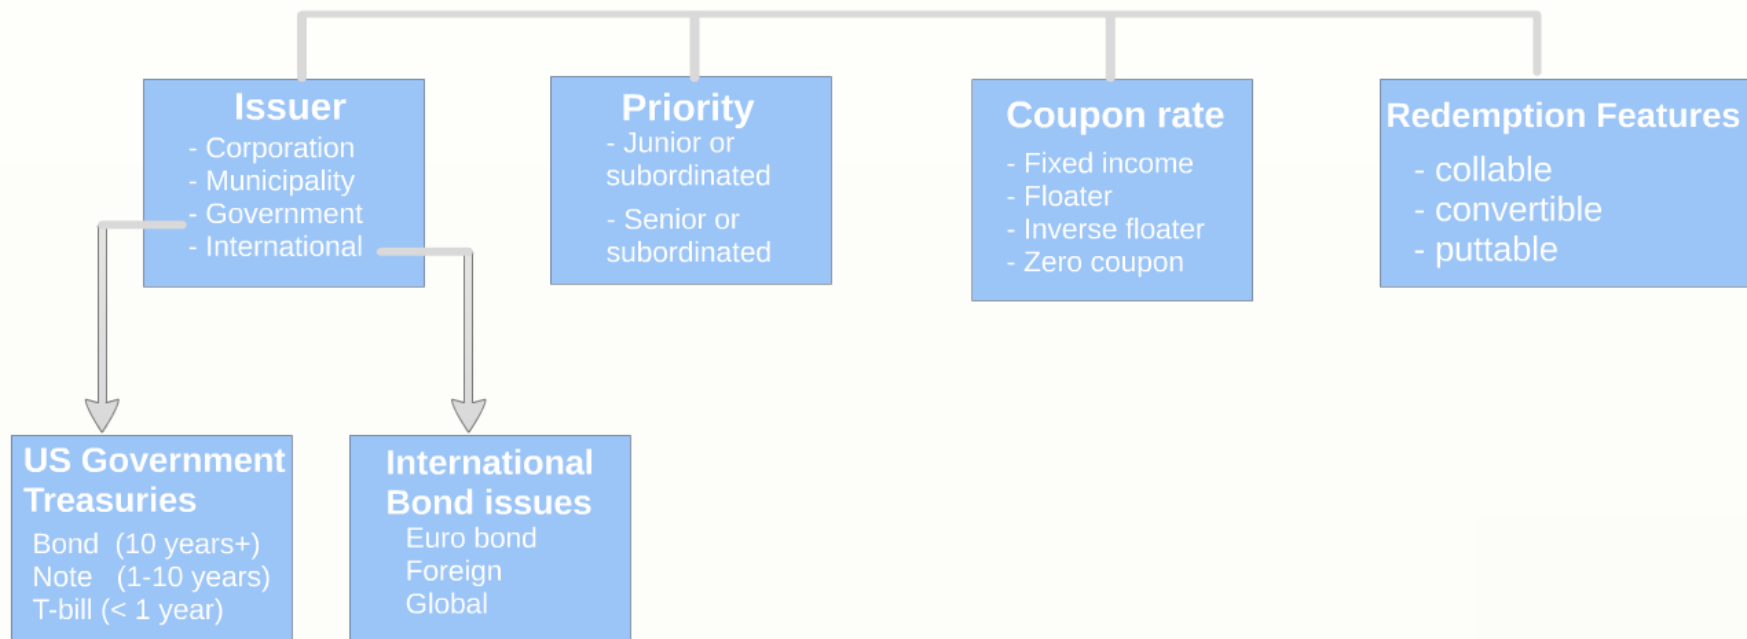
Issuer
- Corporation
- Municipality
- Government
- International

Priority
- Junior or subordinated
- Senior or subordinated

Coupon rate
- Fixed income
- Floater
- Inverse floater
- Zero coupon

Redemption Features
- collable
- convertible
- puttable

US Government Treasuries
Bond (10 years+)
Note (1-10 years)
T-bill (< 1 year)

International Bond issues
Euro bond
Foreign
Global